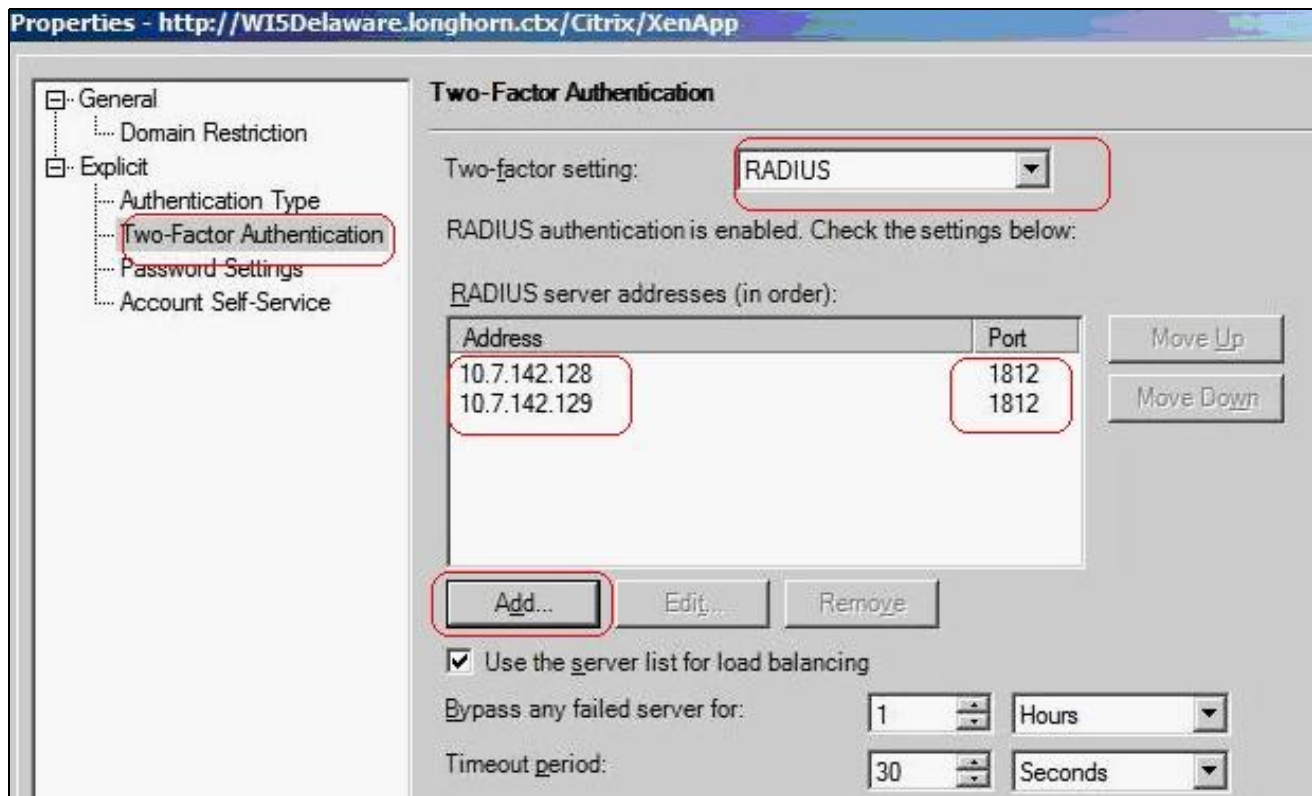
Properties - http://WI5Delaware.longhorn.ctx/Citrix/XenApp

General
Domain Restriction
Explicit
Authentication Type
Two-Factor Authentication
Password Settings
Account Self-Service

Two-Factor Authentication

Two-factor setting: RADIUS

RADIUS authentication is enabled. Check the settings below:

RADIUS server addresses (in order):

| Address | Port |
|---|---|
| 10.7.142.128 | 1812 |
| 10.7.142.129 | 1812 |

Move Up
Move Down

Add... Edit... Remove

Use the server list for load balancing

Bypass any failed server for: 1 Hours

Timeout period: 30 Seconds